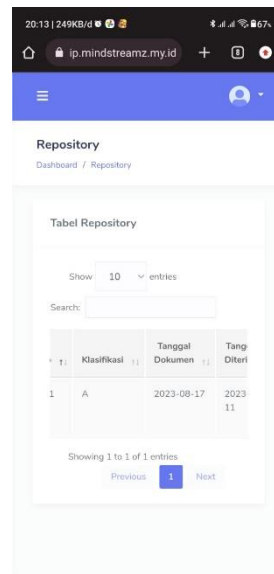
20:13 | 249KB/d 67%

ip.mindstreamz.my.id

Repository

Dashboard / Repository

Tabel Repository

Show 10 entries

Search:

| | Klasifikasi | Tanggal Dokumen | Tang Diteri |
|---|---|---|---|
| 1 | A | 2023-08-17 | 2023 11 |

Showing 1 to 1 of 1 entries

Previous 1 Next